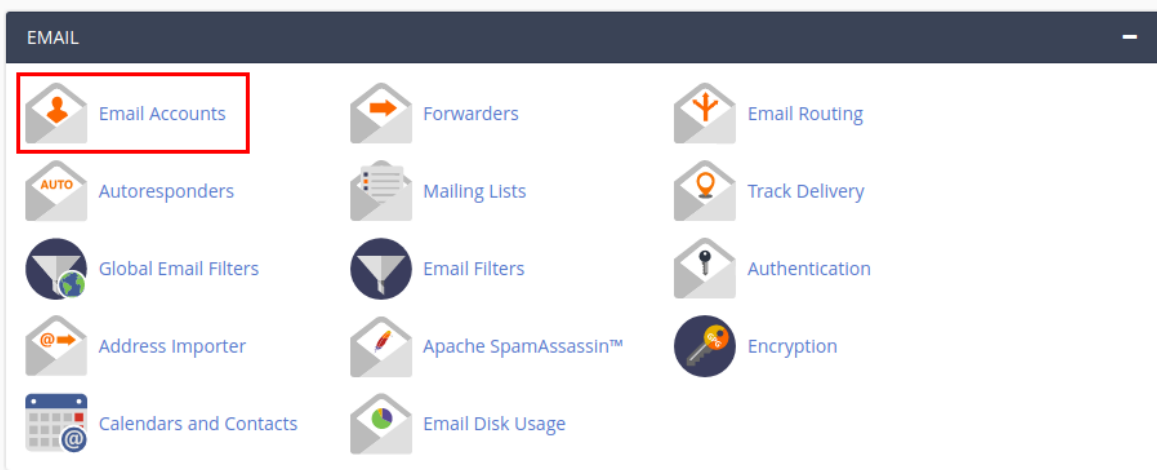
EMAIL

−

AUTO

Email Accounts

Forwarders

Email Routing

Autoresponders

Mailing Lists

Track Delivery

Global Email Filters

Email Filters

Authentication

Address Importer

Apache SpamAssassin™

Encryption

Calendars and Contacts

Email Disk Usage